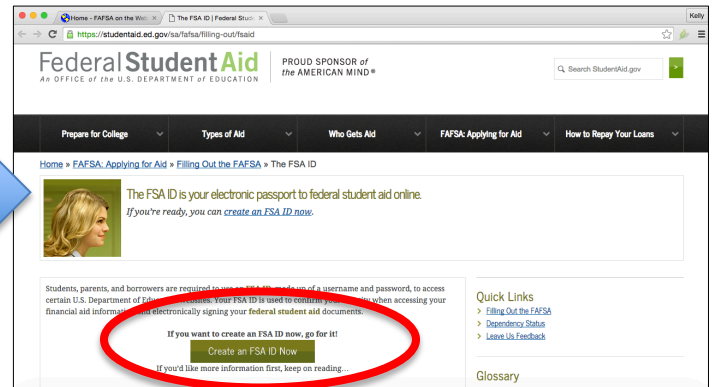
Home - FAFSA on the Web ×
The FSA ID | Federal Stud ×
Kelly
https://studentaid.ed.gov/sa/fafsa/filling-out/fsaid

Federal Student Aid
An OFFICE of the U.S. DEPARTMENT of EDUCATION
PROUD SPONSOR of the AMERICAN MIND®

Search StudentAid.gov

Prepare for College
Types of Aid
Who Gets Aid
FAFSA: Applying for Aid
How to Repay Your Loans

Home » FAFSA: Applying for Aid » Filling Out the FAFSA » The FSA ID

The FSA ID is your electronic passport to federal student aid online.
If you're ready, you can create an FSA ID now.

Students, parents, and borrowers are required to use an FSA ID, made up of a username and password, to access certain U.S. Department of Edu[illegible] websites. Your FSA ID is used to confirm your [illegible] when accessing your financial aid informati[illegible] and electronically signing your federal student aid documents.

If you want to create an FSA ID now, go for it!

Create an FSA ID Now

If you'd like more information first, keep on reading...

Quick Links
Filling Out the FAFSA
Dependency Status
Leave Us Feedback

Glossary